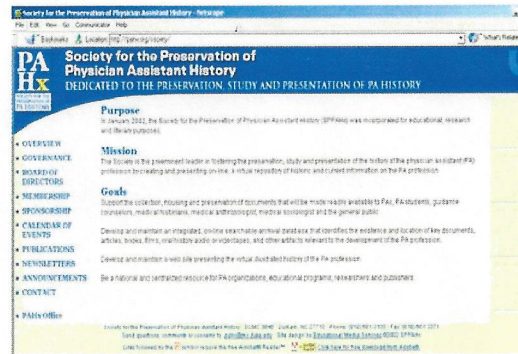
Society for the Preservation of Physician Assistant History - Netscape

File Edit View Go Communicator Help

Bookmarks Location: http://pahx.org/society/

What's Related

PA Hx

Society for the Preservation of Physician Assistant History

DEDICATED TO THE PRESERVATION, STUDY AND PRESENTATION OF PA HISTORY

• OVERVIEW
• GOVERNANCE
• BOARD OF DIRECTORS
• MEMBERSHIP
• SPONSORSHIP
• CALENDAR OF EVENTS
• PUBLICATIONS
• NEWSLETTERS
• ANNOUNCEMENTS
• CONTACT
• PAHx Office

Purpose

In January 2002, the Society for the Preservation of Physician Assistant History (SPPAHx) was incorporated for educational, research and literary purposes.

Mission

The Society is the preeminent leader in fostering the preservation, study and presentation of the history of the physician assistant (PA) profession by creating and presenting on-line, a virtual repository of historic and current information on the PA profession.

Goals

Support the collection, housing and preservation of documents that will be made readily available to PAs, PA students, guidance counselors, medical historians, medical anthropologist, medical sociologist and the general public.

Develop and maintain an integrated, online searchable archival database that identifies the existence and location of key documents, articles, books, films, oral history audio or videotapes, and other artifacts relevant to the development of the PA profession.

Develop and maintain a web site presenting the virtual illustrated history of the PA profession.

Be a national and centralized resource for PA organizations, educational programs, researchers and publishers.

Society for the Preservation of Physician Assistant History · DUMC 3848 · Durham, NC 27710 · Phone: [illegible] · Fax: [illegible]
Send questions, comments or requests to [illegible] · Site design by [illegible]
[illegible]